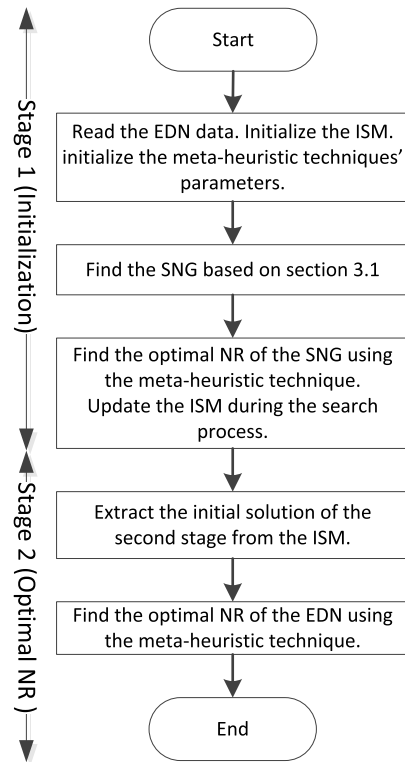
Stage 1 (Initialization)

Stage 2 (Optimal NR)

Start

Read the EDN data. Initialize the ISM. initialize the meta-heuristic techniques' parameters.

Find the SNG based on section 3.1

Find the optimal NR of the SNG using the meta-heuristic technique. Update the ISM during the search process.

Extract the initial solution of the second stage from the ISM.

Find the optimal NR of the EDN using the meta-heuristic technique.

End